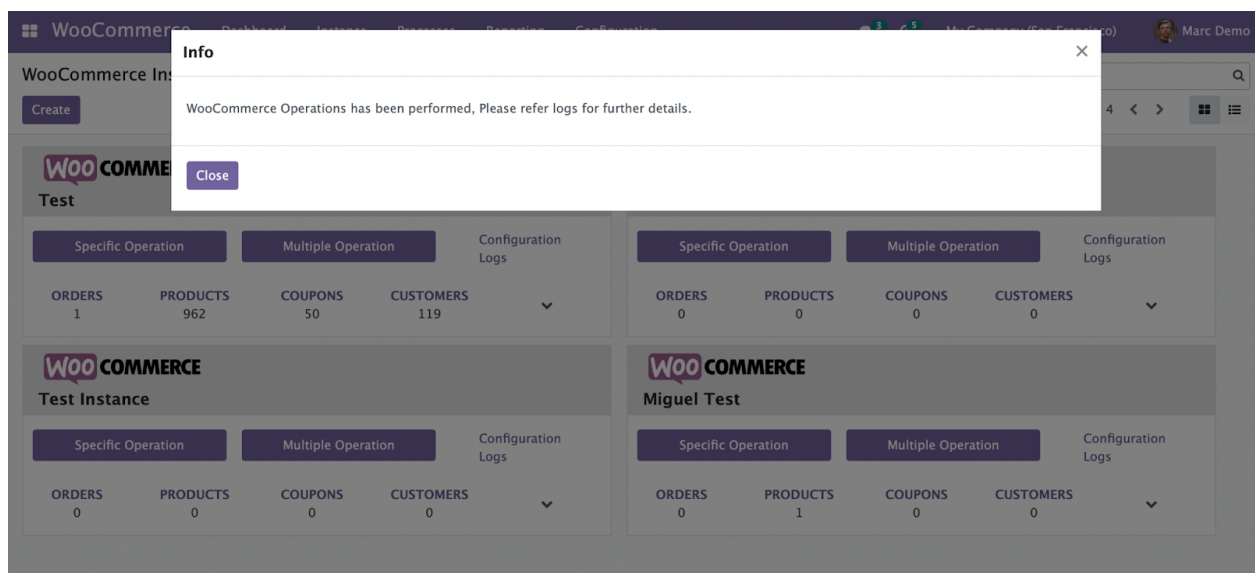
WooCommerce Dashboard Instances Processes Reporting Configuration
3 5 My Company (San Francisco) Marc Demo

WooCommerce Ins

Create

4 < >

Info

WooCommerce Operations has been performed, Please refer logs for further details.

Close

WOO COMMERCE
Test

Specific Operation
Multiple Operation
Configuration
Logs

| ORDERS | PRODUCTS | COUPONS | CUSTOMERS |
|---|---|---|---|
| 1 | 962 | 50 | 119 |

Specific Operation
Multiple Operation
Configuration
Logs

| ORDERS | PRODUCTS | COUPONS | CUSTOMERS |
|---|---|---|---|
| 0 | 0 | 0 | 0 |

WOO COMMERCE
Test Instance

Specific Operation
Multiple Operation
Configuration
Logs

| ORDERS | PRODUCTS | COUPONS | CUSTOMERS |
|---|---|---|---|
| 0 | 0 | 0 | 0 |

WOO COMMERCE
Miguel Test

Specific Operation
Multiple Operation
Configuration
Logs

| ORDERS | PRODUCTS | COUPONS | CUSTOMERS |
|---|---|---|---|
| 0 | 1 | 0 | 0 |